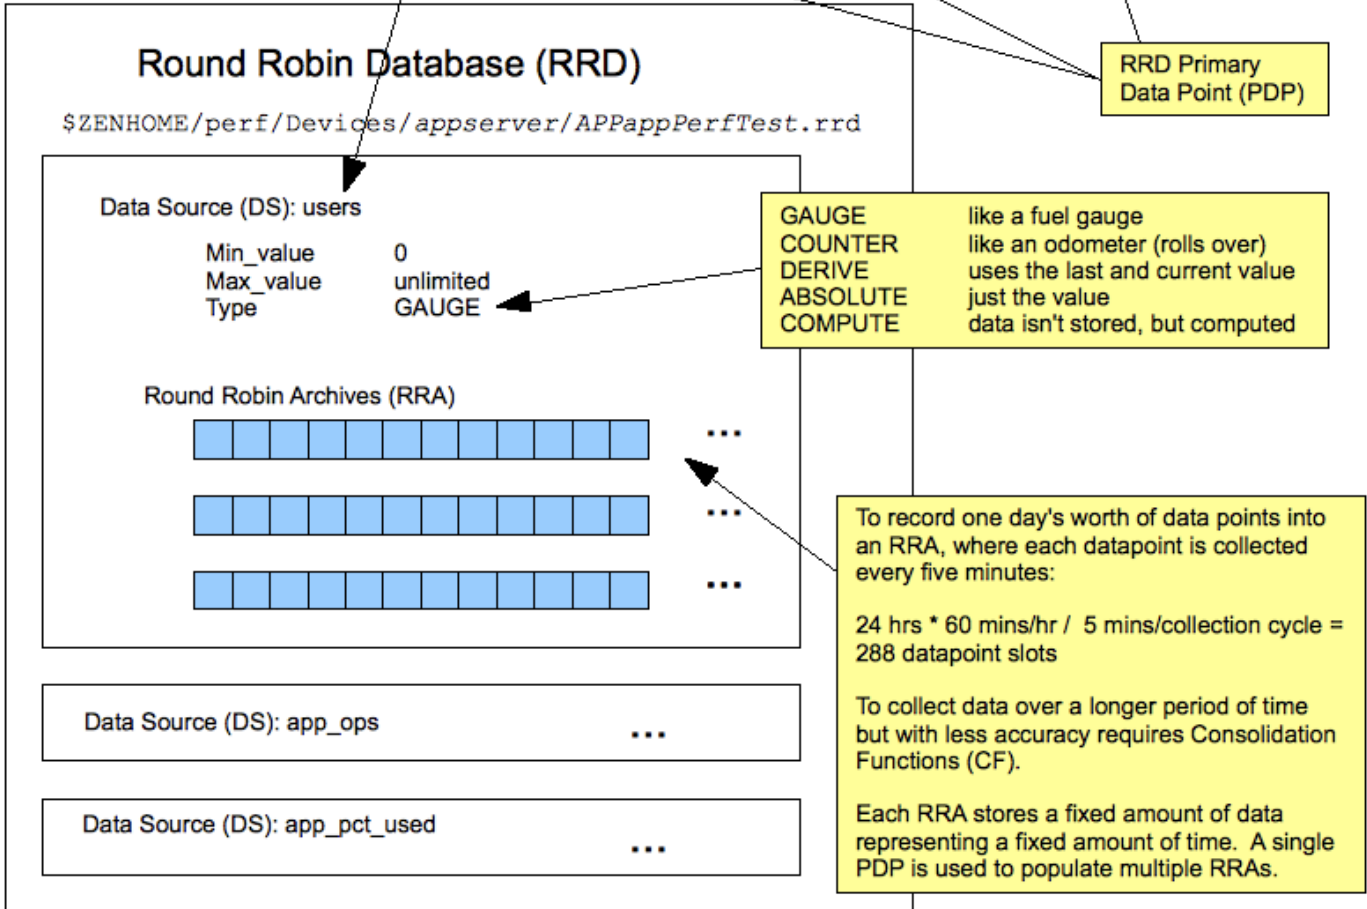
Round Robin Database (RRD)

$ZENHOME/perf/Devices/appserver/APPappPerfTest.rrd

RRD Primary Data Point (PDP)

Data Source (DS): users

Min_value 0
Max_value unlimited
Type GAUGE

| | |
|---|---|
| GAUGE | like a fuel gauge |
| COUNTER | like an odometer (rolls over) |
| DERIVE | uses the last and current value |
| ABSOLUTE | just the value |
| COMPUTE | data isn't stored, but computed |

Round Robin Archives (RRA)

...

...

...

To record one day's worth of data points into an RRA, where each datapoint is collected every five minutes:

24 hrs * 60 mins/hr / 5 mins/collection cycle = 288 datapoint slots

To collect data over a longer period of time but with less accuracy requires Consolidation Functions (CF).

Each RRA stores a fixed amount of data representing a fixed amount of time. A single PDP is used to populate multiple RRAs.

Data Source (DS): app_ops ...

Data Source (DS): app_pct_used ...